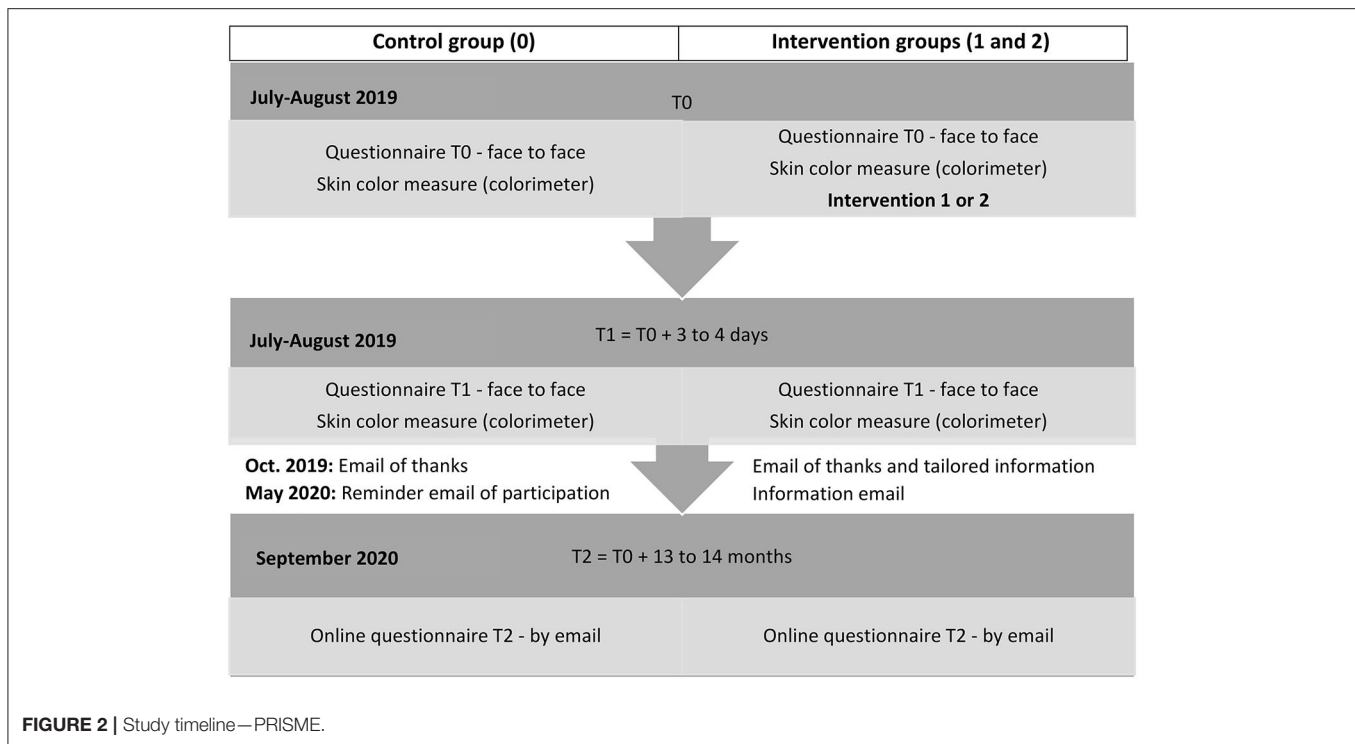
| Control group (0) | Intervention groups (1 and 2) |
|---|---|

July-August 2019

T0

Questionnaire T0 - face to face
Skin color measure (colorimeter)

Questionnaire T0 - face to face
Skin color measure (colorimeter)
Intervention 1 or 2

July-August 2019

T1 = T0 + 3 to 4 days

Questionnaire T1 - face to face
Skin color measure (colorimeter)

Questionnaire T1 - face to face
Skin color measure (colorimeter)

Oct. 2019: Email of thanks
May 2020: Reminder email of participation

Email of thanks and tailored information
Information email

September 2020

T2 = T0 + 13 to 14 months

Online questionnaire T2 - by email

Online questionnaire T2 - by email

FIGURE 2 | Study timeline—PRISME.